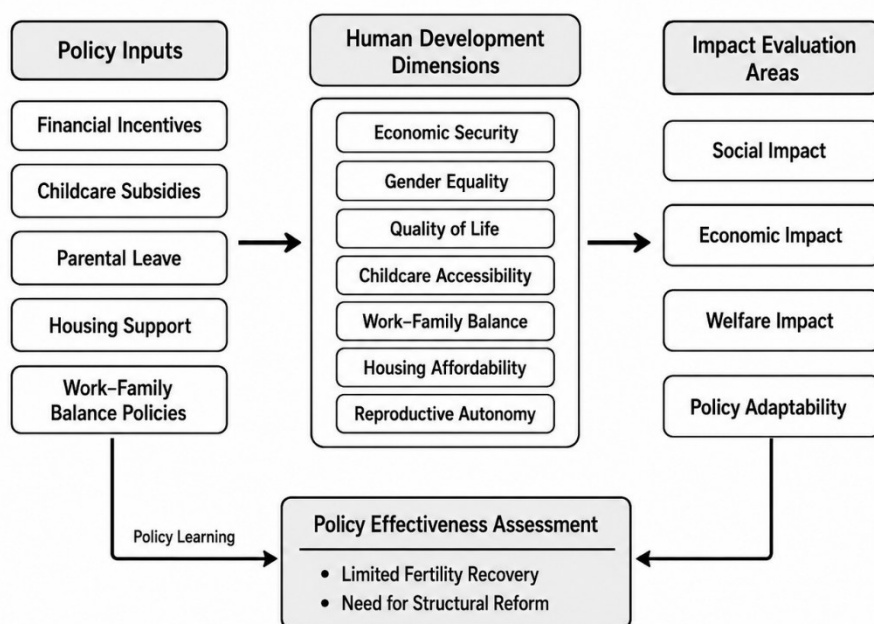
Policy Inputs

Financial Incentives

Childcare Subsidies

Parental Leave

Housing Support

Work–Family Balance Policies

Human Development Dimensions

Economic Security

Gender Equality

Quality of Life

Childcare Accessibility

Work–Family Balance

Housing Affordability

Reproductive Autonomy

Impact Evaluation Areas

Social Impact

Economic Impact

Welfare Impact

Policy Adaptability

Policy Learning

Policy Effectiveness Assessment

• Limited Fertility Recovery
• Need for Structural Reform